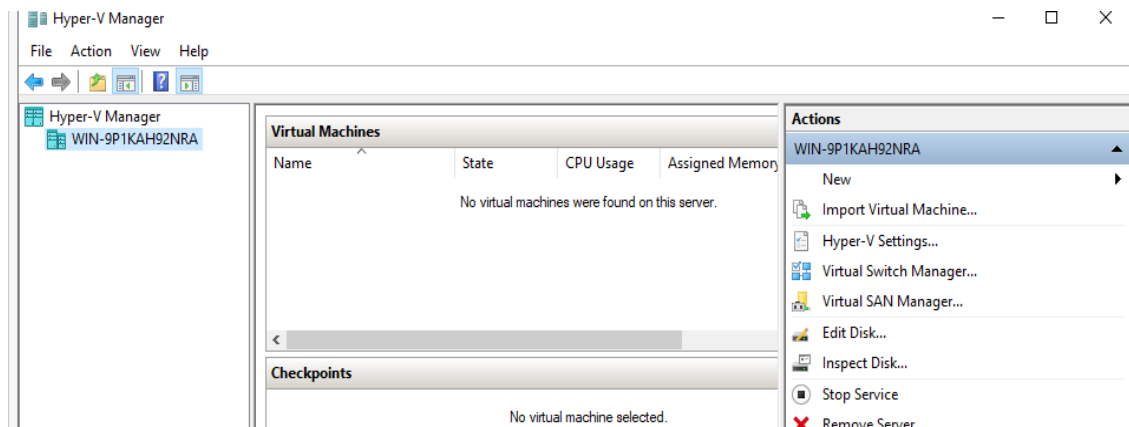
Hyper-V Manager

File Action View Help

Hyper-V Manager
WIN-9P1KAH92NRA

Virtual Machines

| Name | State | CPU Usage | Assigned Memory |
|---|---|---|---|

No virtual machines were found on this server.

Checkpoints

No virtual machine selected.

Actions
WIN-9P1KAH92NRA
New
Import Virtual Machine...
Hyper-V Settings...
Virtual Switch Manager...
Virtual SAN Manager...
Edit Disk...
Inspect Disk...
Stop Service
Remove Server